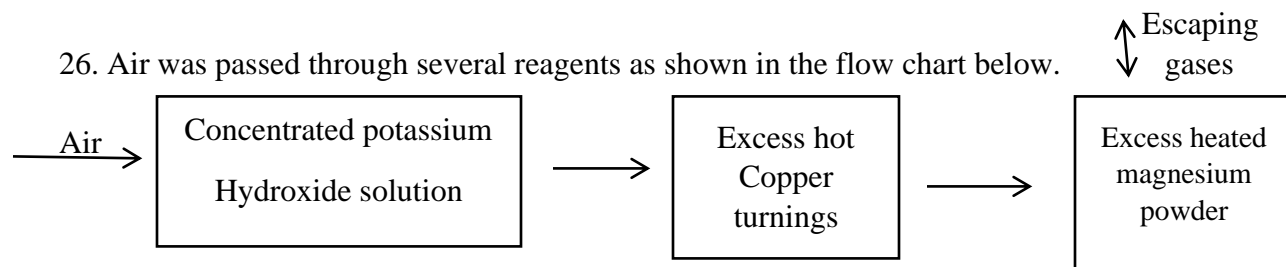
Escaping gases

26. Air was passed through several reagents as shown in the flow chart below.

Air

Concentrated potassium Hydroxide solution

Excess hot Copper turnings

Excess heated magnesium powder